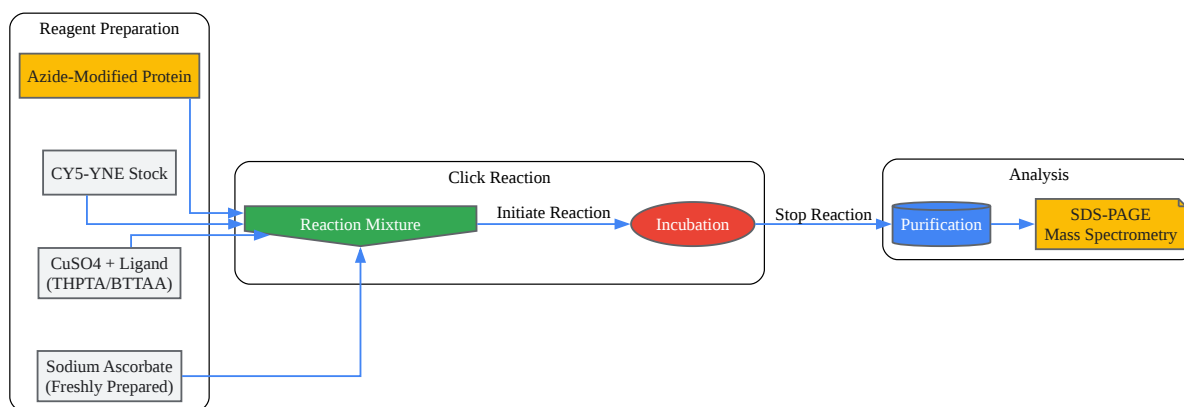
Reagent Preparation

Azide-Modified Protein

CY5-YNE Stock

CuSO4 + Ligand (THPTA/BTTAA)

Sodium Ascorbate (Freshly Prepared)

Click Reaction

Reaction Mixture

Initiate Reaction

Incubation

Stop Reaction

Analysis

Purification

SDS-PAGE Mass Spectrometry